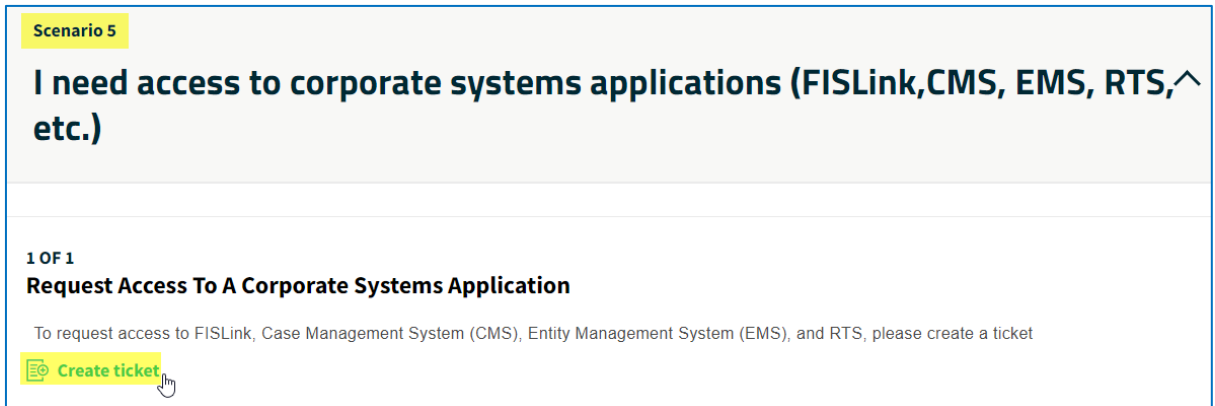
Scenario 5

I need access to corporate systems applications (FISLink,CMS, EMS, RTS, etc.)

1 OF 1

Request Access To A Corporate Systems Application

To request access to FISLink, Case Management System (CMS), Entity Management System (EMS), and RTS, please create a ticket

Create ticket